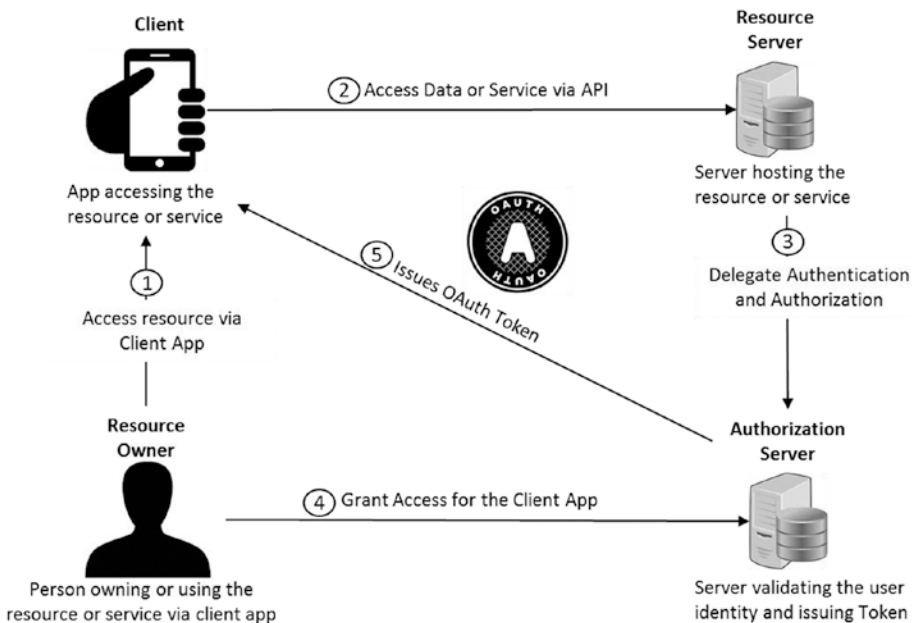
Client

App accessing the resource or service

2 Access Data or Service via API

Resource Server

Server hosting the resource or service

OAUTH

OAUTH

5 Issues OAuth Token

3

Delegate Authentication and Authorization

1

Access resource via Client App

Resource Owner

Person owning or using the resource or service via client app

4 Grant Access for the Client App

Authorization Server

Server validating the user identity and issuing Token